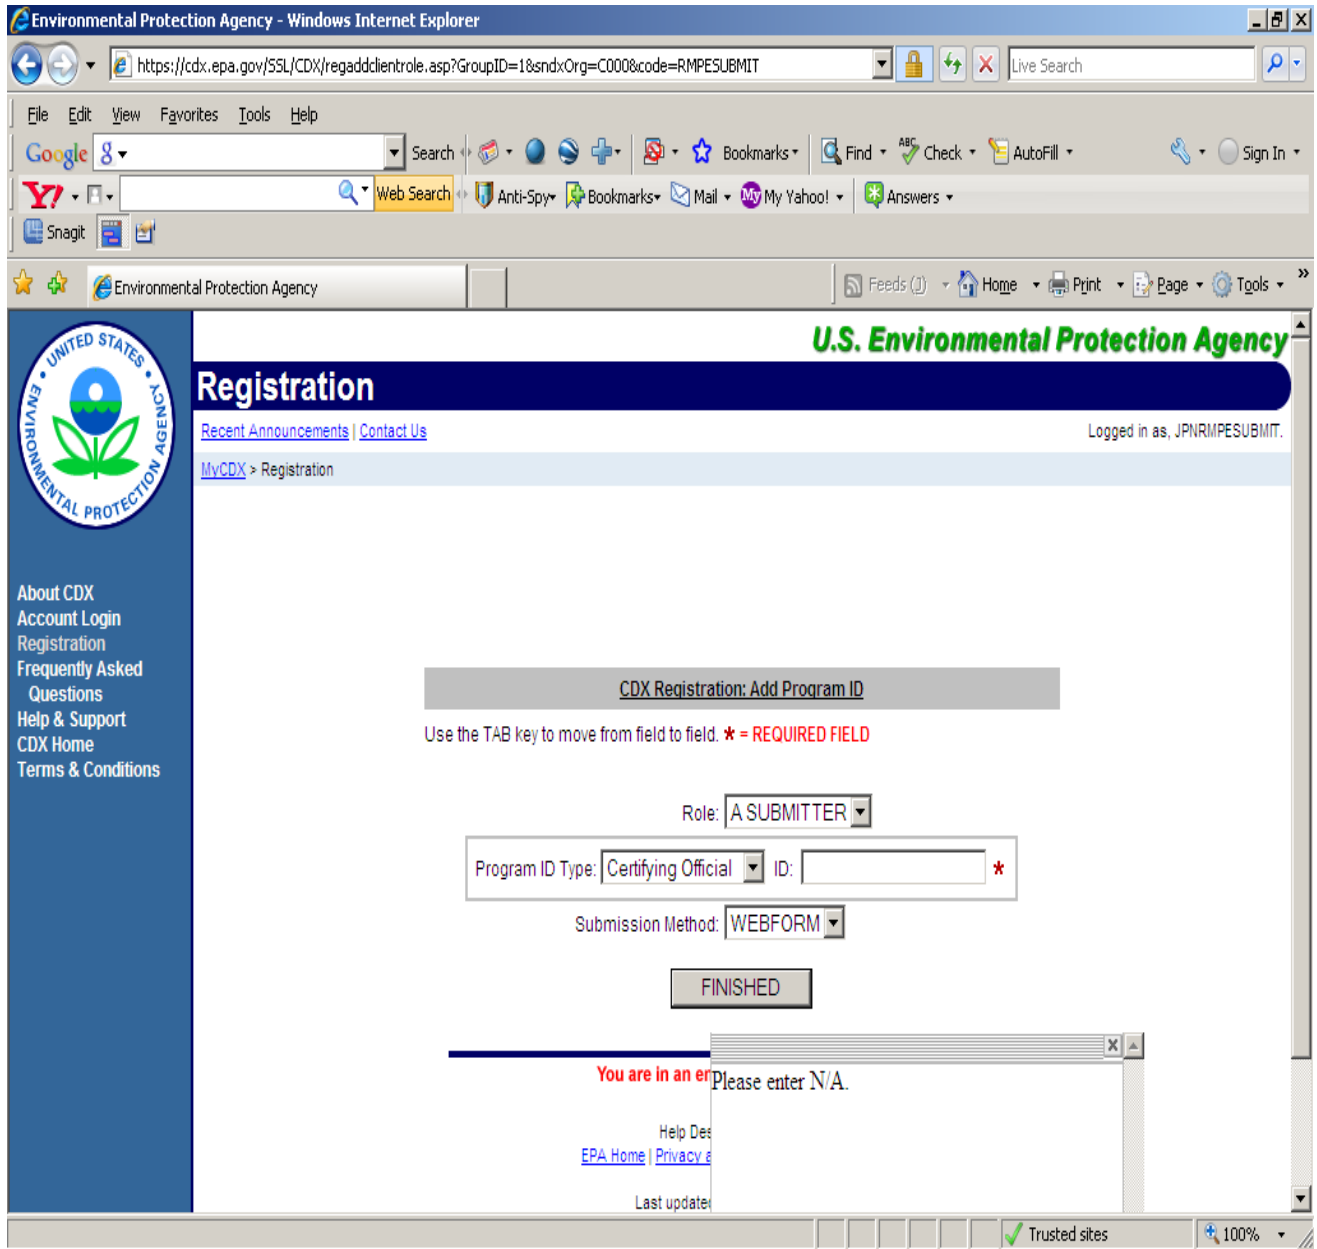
Environmental Protection Agency - Windows Internet Explorer

https://cdx.epa.gov/SSL/CDX/regaddclientrole.asp?GroupID=1&sndxOrg=C000&code=RMPESUBMIT

Live Search

File Edit View Favorites Tools Help

Google Search Bookmarks Find Check AutoFill Sign In

Web Search Anti-Spy Bookmarks Mail My Yahoo! Answers

Snagit

Environmental Protection Agency

Feeds (J) Home Print Page Tools

UNITED STATES ENVIRONMENTAL PROTECTION AGENCY

U.S. Environmental Protection Agency

Registration

Recent Announcements | Contact Us

Logged in as, JPNRMPESUBMIT.

MyCDX > Registration

About CDX
Account Login
Registration
Frequently Asked Questions
Help & Support
CDX Home
Terms & Conditions

CDX Registration: Add Program ID

Use the TAB key to move from field to field. * = REQUIRED FIELD

Role: A SUBMITTER

Program ID Type: Certifying Official ID: *

Submission Method: WEBFORM

FINISHED

You are in an er

Please enter N/A.

Help Des
EPA Home | Privacy a

Last update

Trusted sites

100%